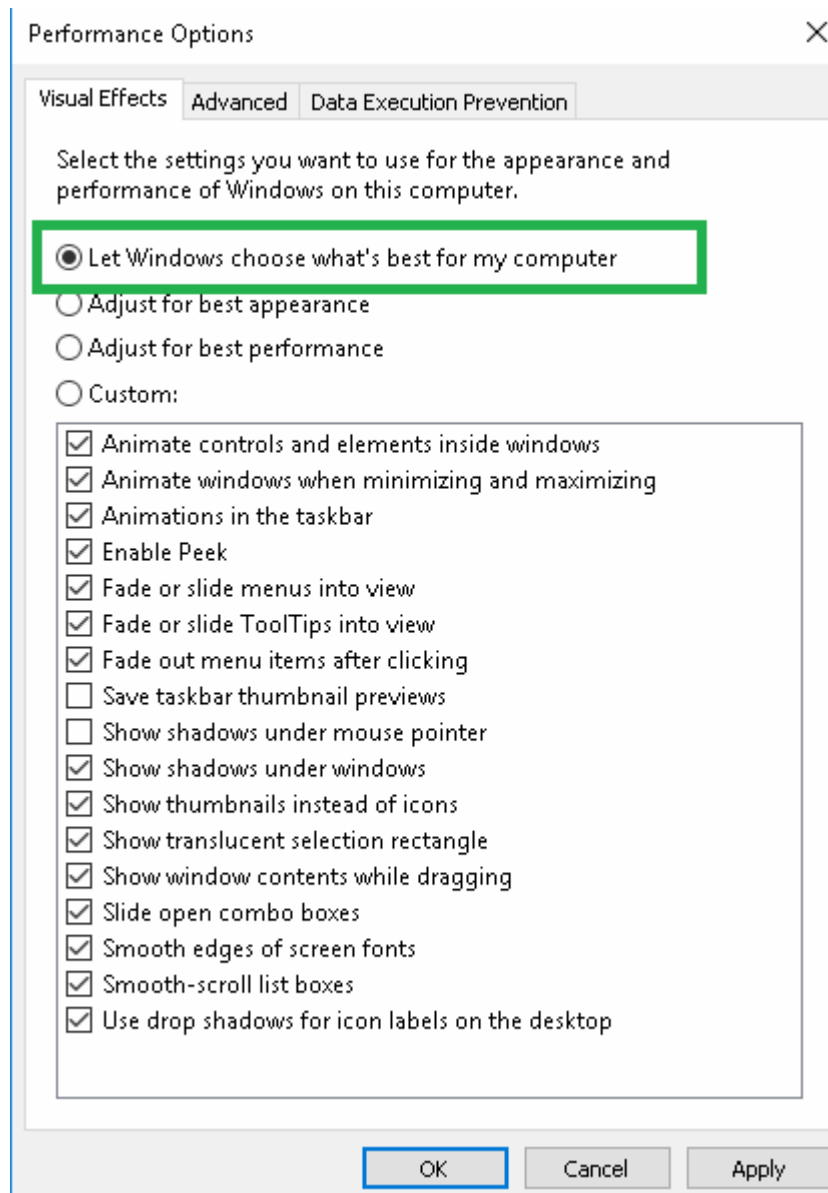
Performance Options

×

Visual Effects | Advanced | Data Execution Prevention

Select the settings you want to use for the appearance and performance of Windows on this computer.

Let Windows choose what's best for my computer

Adjust for best appearance

Adjust for best performance

Custom:

Animate controls and elements inside windows
Animate windows when minimizing and maximizing
Animations in the taskbar
Enable Peek
Fade or slide menus into view
Fade or slide ToolTips into view
Fade out menu items after clicking
Save taskbar thumbnail previews
Show shadows under mouse pointer
Show shadows under windows
Show thumbnails instead of icons
Show translucent selection rectangle
Show window contents while dragging
Slide open combo boxes
Smooth edges of screen fonts
Smooth-scroll list boxes
Use drop shadows for icon labels on the desktop

OK | Cancel | Apply